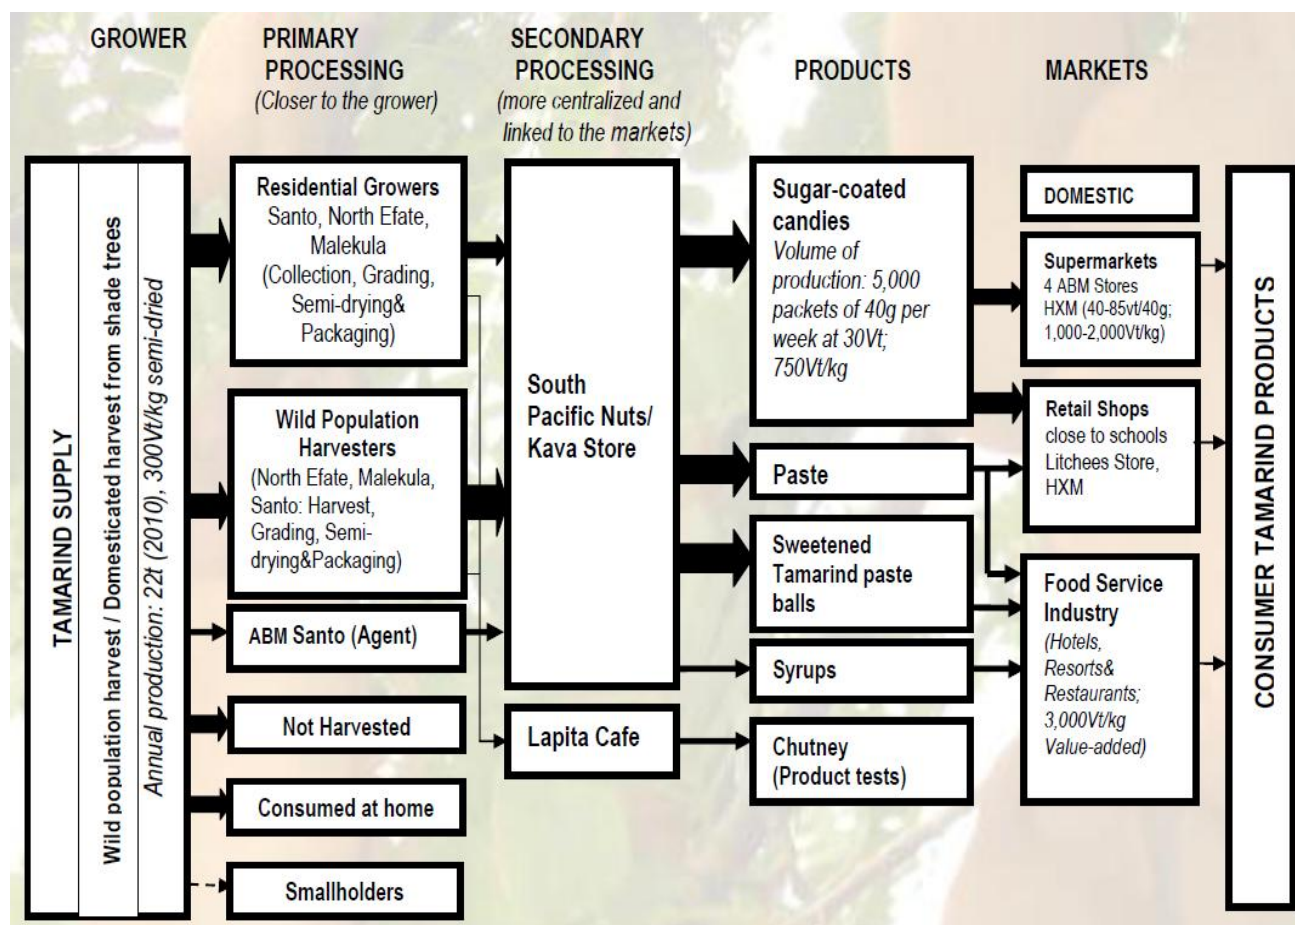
GROWER

PRIMARY PROCESSING
(Closer to the grower)

SECONDARY PROCESSING
(more centralized and linked to the markets)

PRODUCTS

MARKETS

TAMARIND SUPPLY

Wild population harvest / Domesticated harvest from shade trees

Annual production: 22t (2010), 300Vt/kg semi-dried

Residential Growers
Santo, North Efate, Malekula
(Collection, Grading, Semi-drying& Packaging)

Wild Population Harvesters
(North Efate, Malekula, Santo: Harvest, Grading, Semi-drying&Packaging)

ABM Santo (Agent)

Not Harvested

Consumed at home

Smallholders

South Pacific Nuts/ Kava Store

Lapita Cafe

Sugar-coated candies
Volume of production: 5,000 packets of 40g per week at 30Vt; 750Vt/kg

Paste

Sweetened Tamarind paste balls

Syrups

Chutney
(Product tests)

DOMESTIC

Supermarkets
4 ABM Stores
HXM (40-85vt/40g; 1,000-2,000Vt/kg)

Retail Shops
close to schools
Litchees Store, HXM

Food Service Industry
(Hotels, Resorts& Restaurants; 3,000Vt/kg Value-added)

CONSUMER TAMARIND PRODUCTS